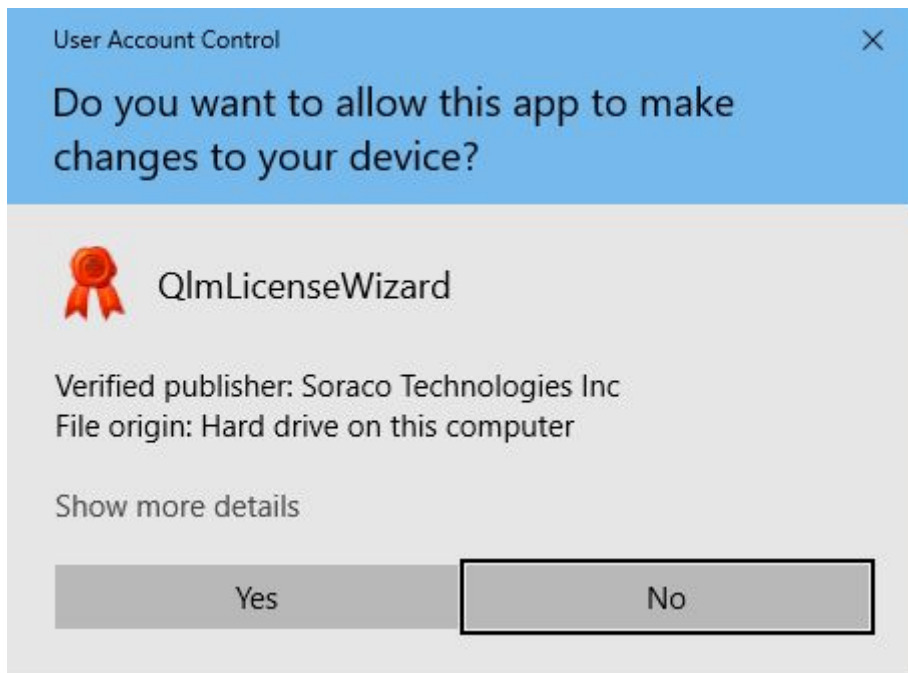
User Account Control

×

Do you want to allow this app to make changes to your device?

QlmLicenseWizard

Verified publisher: Soraco Technologies Inc
File origin: Hard drive on this computer

Show more details

Yes

No